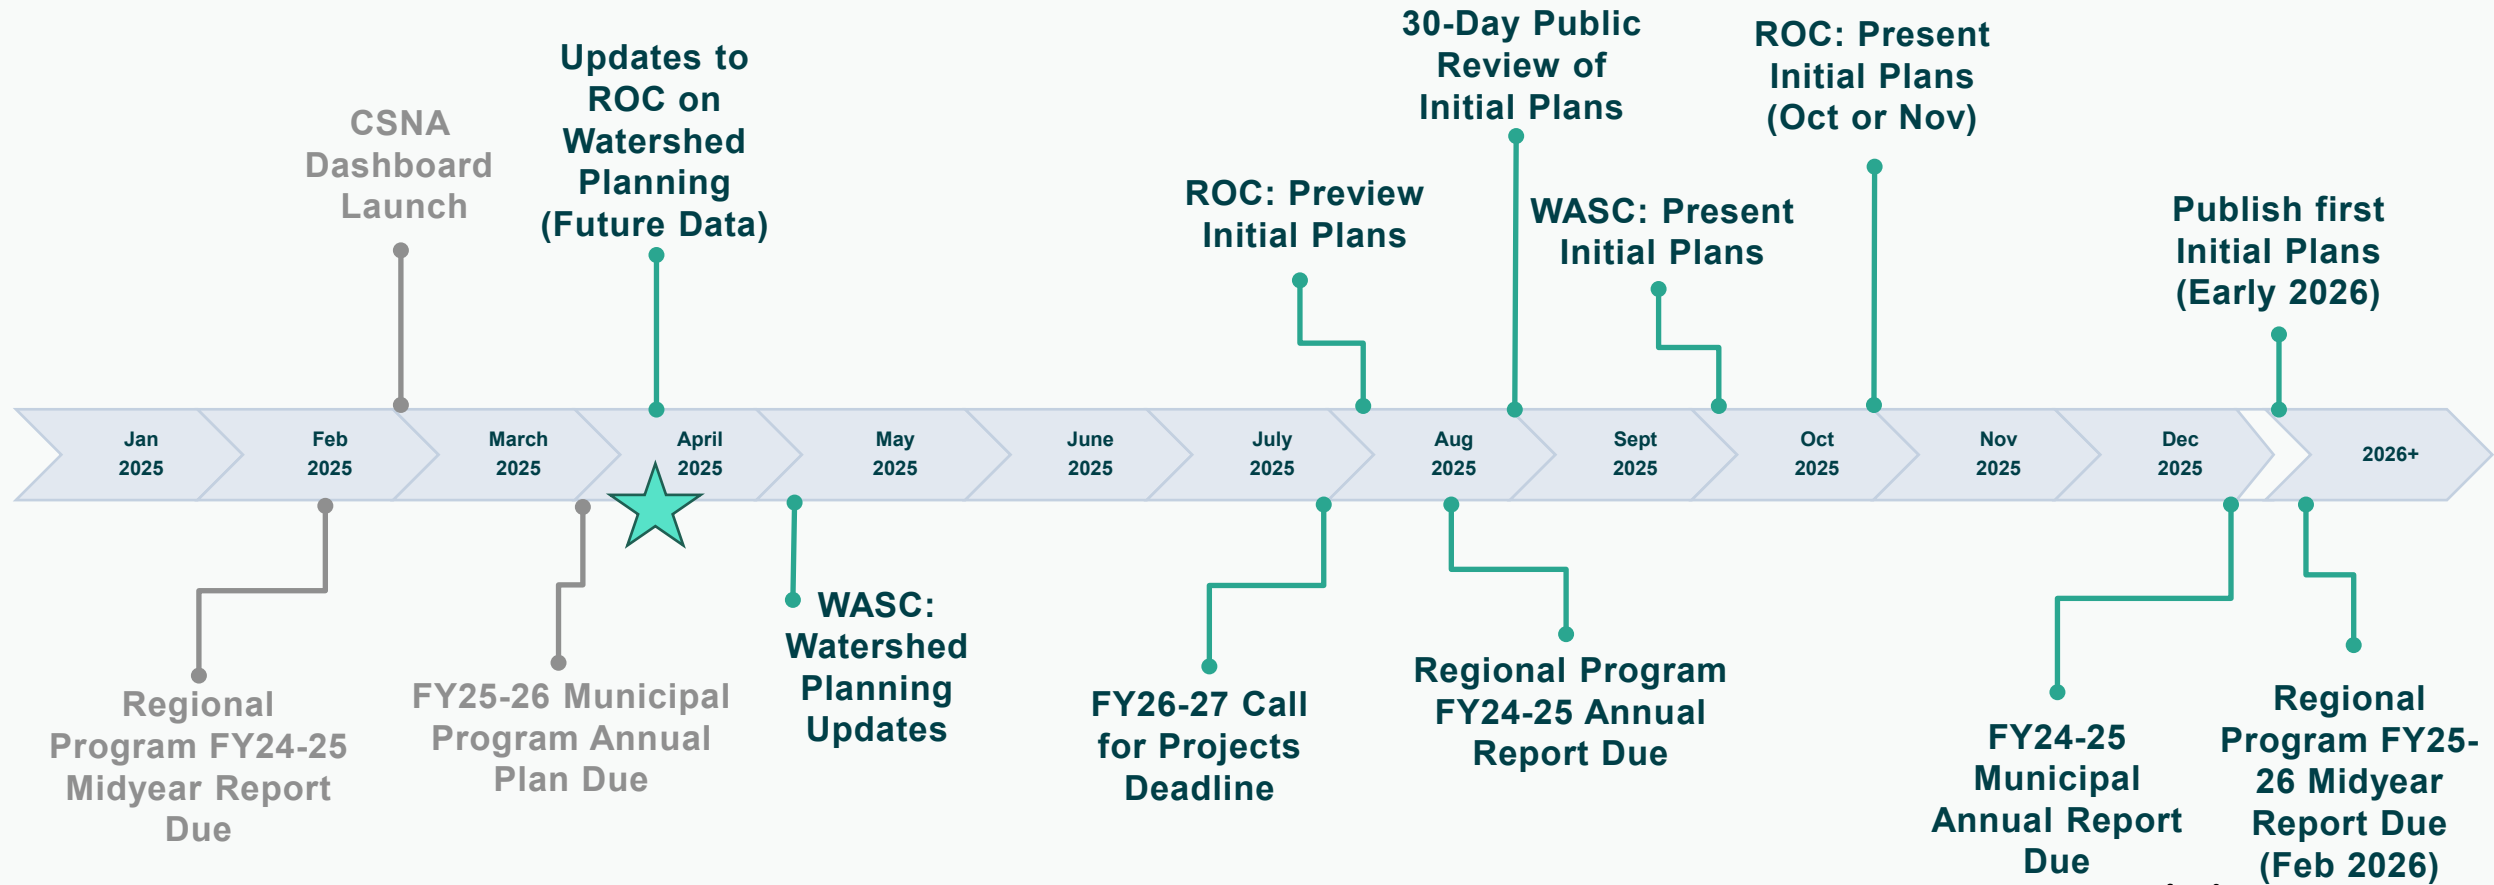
CSNA Dashboard Launch

Updates to ROC on Watershed Planning (Future Data)

ROC: Preview Initial Plans

30-Day Public Review of Initial Plans

WASC: Present Initial Plans

ROC: Present Initial Plans (Oct or Nov)

Publish first Initial Plans (Early 2026)

Jan 2025

Feb 2025

March 2025

April 2025

May 2025

June 2025

July 2025

Aug 2025

Sept 2025

Oct 2025

Nov 2025

Dec 2025

2026+

Regional Program FY24-25 Midyear Report Due

FY25-26 Municipal Program Annual Plan Due

WASC: Watershed Planning Updates

FY26-27 Call for Projects Deadline

Regional Program FY24-25 Annual Report Due

FY24-25 Municipal Annual Report Due

Regional Program FY25-26 Midyear Report Due (Feb 2026)